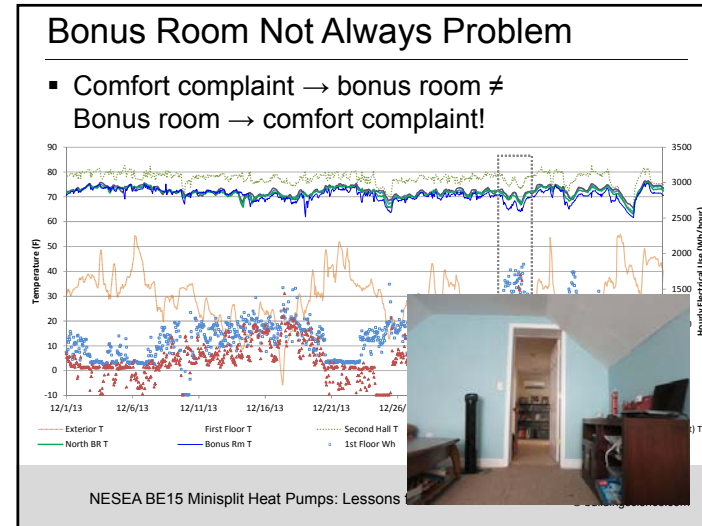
Bonus Room Not Always Problem

▪ Comfort complaint → bonus room ≠ Bonus room → comfort complaint!

90
80
70
60
50
40
30
20
10
0
-10

Temperature (F)

3500
3000
2500
2000
1500

Hourly Electrical Use (Wh/hour)

12/1/13 12/6/13 12/11/13 12/16/13 12/21/13 12/26/

Exterior T
First Floor T
Second Hall T
North BR T
Bonus Rm T
1st Floor Wh
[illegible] T

NESEA BE15 Minisplit Heat Pumps: Lessons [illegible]